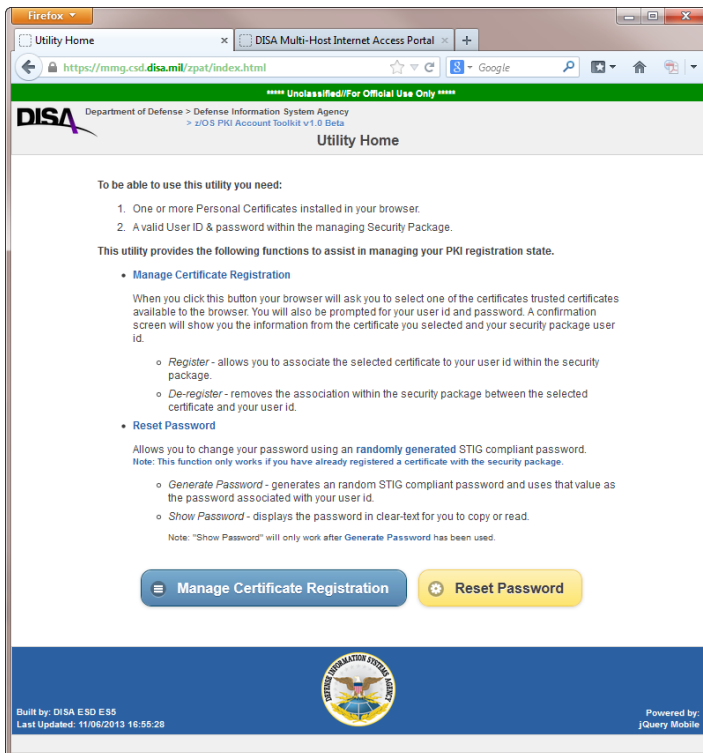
Firefox

Utility Home ×

DISA Multi-Host Internet Access Portal ×

+

https://mmg.csd.disa.mil/zpat/index.html

Google

***** Unclassified//For Official Use Only *****

DISA

Department of Defense > Defense Information System Agency
> z/OS PKI Account Toolkit v1.0 Beta

Utility Home

To be able to use this utility you need:

1. One or more Personal Certificates installed in your browser.
2. A valid User ID & password within the managing Security Package.

This utility provides the following functions to assist in managing your PKI registration state.

- Manage Certificate Registration

When you click this button your browser will ask you to select one of the certificates trusted certificates available to the browser. You will also be prompted for your user id and password. A confirmation screen will show you the information from the certificate you selected and your security package user id.

- Register - allows you to associate the selected certificate to your user id within the security package.
- De-register - removes the association within the security package between the selected certificate and your user id.

- Reset Password

Allows you to change your password using an randomly generated STIG compliant password.
Note: This function only works if you have already registered a certificate with the security package.

- Generate Password - generates an random STIG compliant password and uses that value as the password associated with your user id.
- Show Password - displays the password in clear-text for you to copy or read.

Note: "Show Password" will only work after Generate Password has been used.

Manage Certificate Registration

Reset Password

DEFENSE INFORMATION SYSTEMS AGENCY

Built by: DISA ESD ES5
Last Updated: 11/06/2013 16:55:28

Powered by:
jQuery Mobile